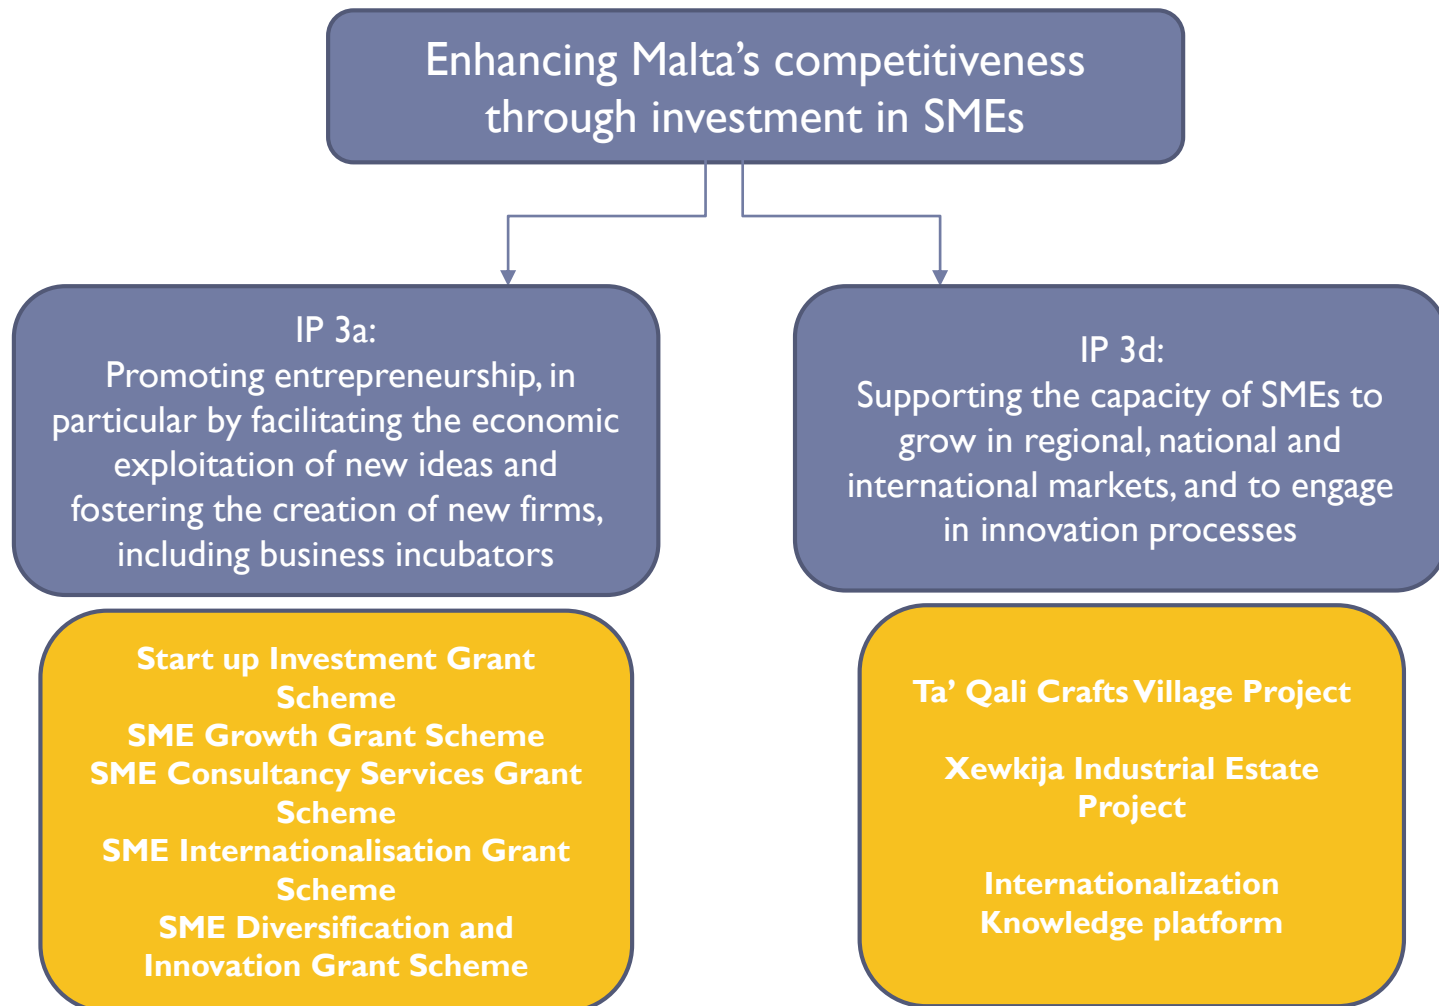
Enhancing Malta's competitiveness through investment in SMEs

IP 3a:
Promoting entrepreneurship, in particular by facilitating the economic exploitation of new ideas and fostering the creation of new firms, including business incubators

IP 3d:
Supporting the capacity of SMEs to grow in regional, national and international markets, and to engage in innovation processes

Start up Investment Grant Scheme
SME Growth Grant Scheme
SME Consultancy Services Grant Scheme
SME Internationalisation Grant Scheme
SME Diversification and Innovation Grant Scheme

Ta' Qali Crafts Village Project

Xewkija Industrial Estate Project

Internationalization Knowledge platform